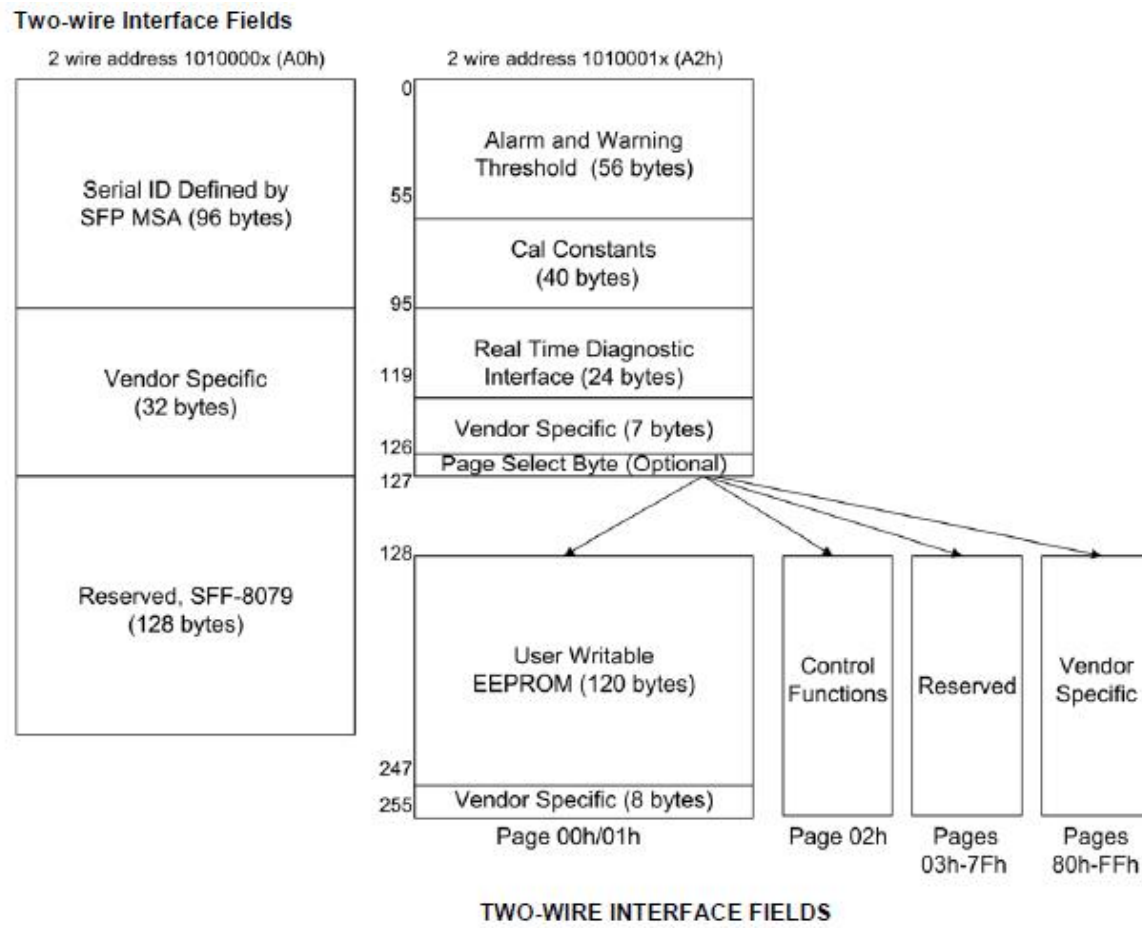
**Two-wire Interface Fields**

2 wire address 1010000x (A0h)

Serial ID Defined by SFP MSA (96 bytes)

Vendor Specific (32 bytes)

Reserved, SFF-8079 (128 bytes)

2 wire address 1010001x (A2h)

0

Alarm and Warning Threshold (56 bytes)

55

Cal Constants (40 bytes)

95

Real Time Diagnostic Interface (24 bytes)

119

Vendor Specific (7 bytes)

126

Page Select Byte (Optional)

127

128

User Writable EEPROM (120 bytes)

247

Vendor Specific (8 bytes)

255

Page 00h/01h

Control Functions

Page 02h

Reserved

Pages 03h-7Fh

Vendor Specific

Pages 80h-FFh

TWO-WIRE INTERFACE FIELDS